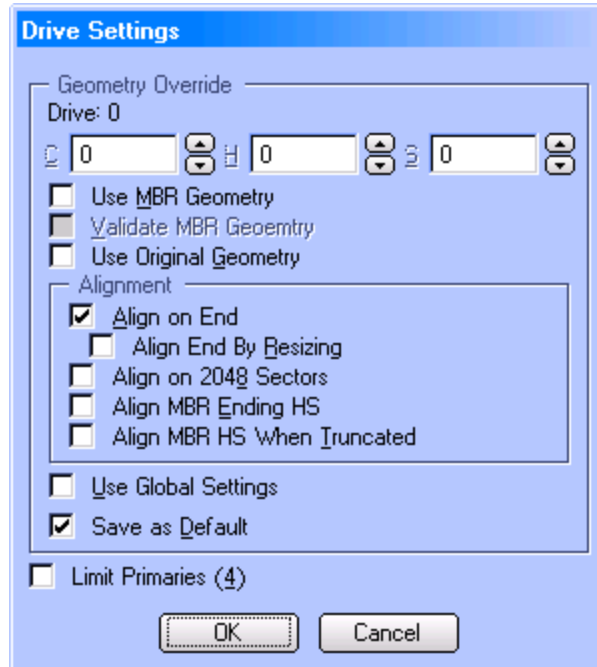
Drive Settings

Geometry Override
Drive: 0
C 0 H 0 S 0

Use MBR Geometry
Validate MBR Geoemtry
Use Original Geometry

Alignment
Align on End
Align End By Resizing
Align on 2048 Sectors
Align MBR Ending HS
Align MBR HS When Truncated

Use Global Settings
Save as Default

Limit Primaries (4)

OK
Cancel